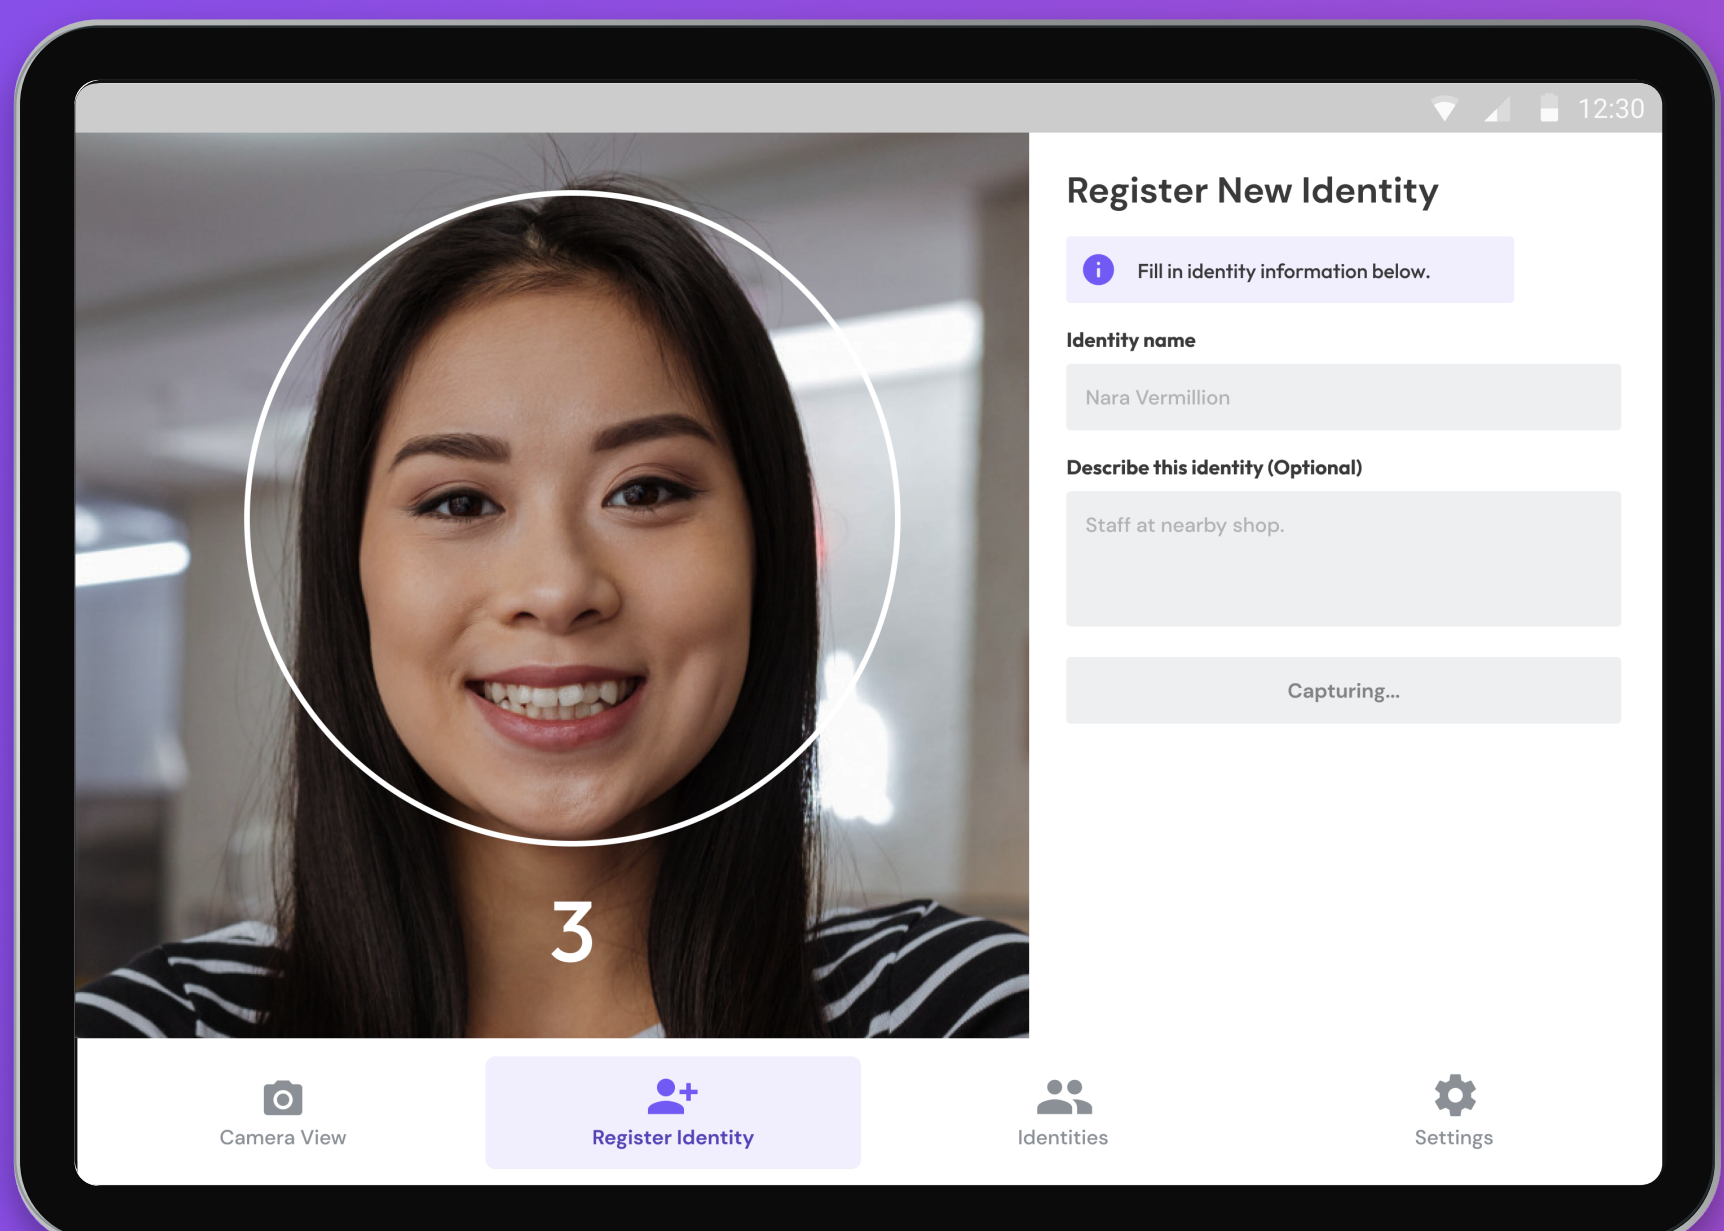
12:30

3

Register New Identity

Fill in identity information below.

Identity name

Nara Vermillion

Describe this identity (Optional)

Staff at nearby shop.

Capturing...

Camera View

Register Identity

Identities

Settings